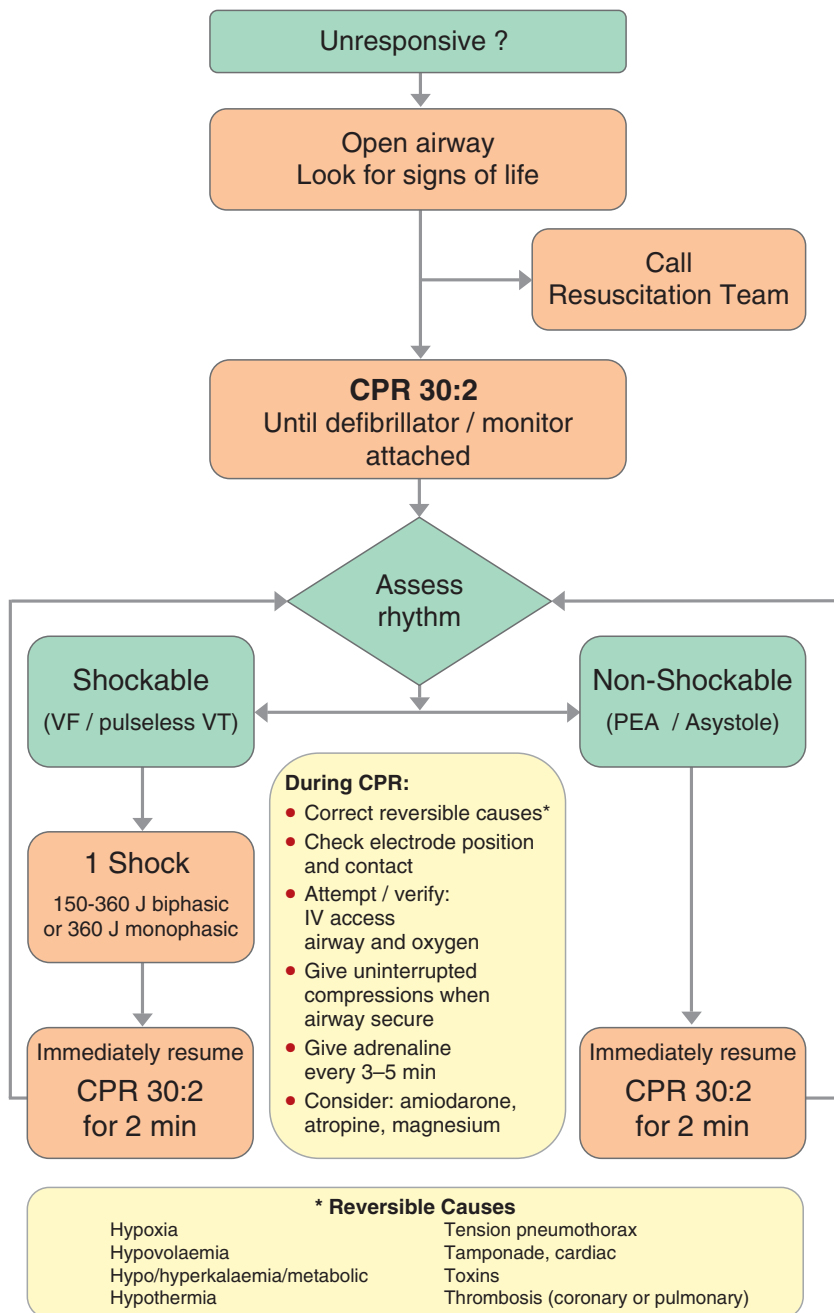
Unresponsive ?

Open airway
Look for signs of life

Call
Resuscitation Team

**CPR 30:2**
Until defibrillator / monitor attached

Assess rhythm

Shockable
(VF / pulseless VT)

Non-Shockable
(PEA / Asystole)

**During CPR:**
- Correct reversible causes*
- Check electrode position and contact
- Attempt / verify: IV access airway and oxygen
- Give uninterrupted compressions when airway secure
- Give adrenaline every 3–5 min
- Consider: amiodarone, atropine, magnesium

1 Shock
150-360 J biphasic or 360 J monophasic

Immediately resume
CPR 30:2
for 2 min

Immediately resume
CPR 30:2
for 2 min

**\* Reversible Causes**

Hypoxia
Hypovolaemia
Hypo/hyperkalaemia/metabolic
Hypothermia

Tension pneumothorax
Tamponade, cardiac
Toxins
Thrombosis (coronary or pulmonary)